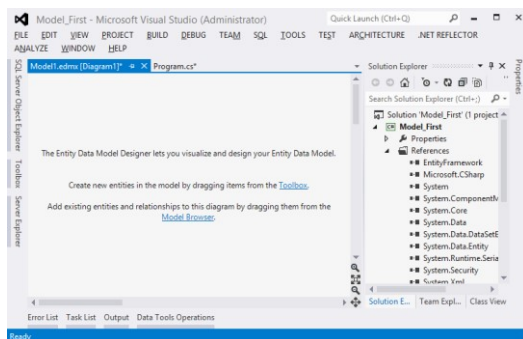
Model_First - Microsoft Visual Studio (Administrator)
Quick Launch (Ctrl+Q)

FILE EDIT VIEW PROJECT BUILD DEBUG TEAM SQL TOOLS TEST ARCHITECTURE .NET REFLECTOR
ANALYZE WINDOW HELP

SQL Server Object Explorer
Toolbox
Server Explorer

Model1.edmx [Diagram1]* ✕ Program.cs*

The Entity Data Model Designer lets you visualize and design your Entity Data Model.

Create new entities in the model by dragging items from the Toolbox.

Add existing entities and relationships to this diagram by dragging them from the Model Browser.

Solution Explorer
Search Solution Explorer (Ctrl+;)
Solution 'Model_First' (1 project
Model_First
Properties
References
EntityFramework
Microsoft.CSharp
System
System.ComponentM
System.Core
System.Data
System.Data.DataSetE
System.Data.Entity
System.Runtime.Seria
System.Security
System.Xml

Properties

Solution E... Team Expl... Class View

Error List Task List Output Data Tools Operations

Ready